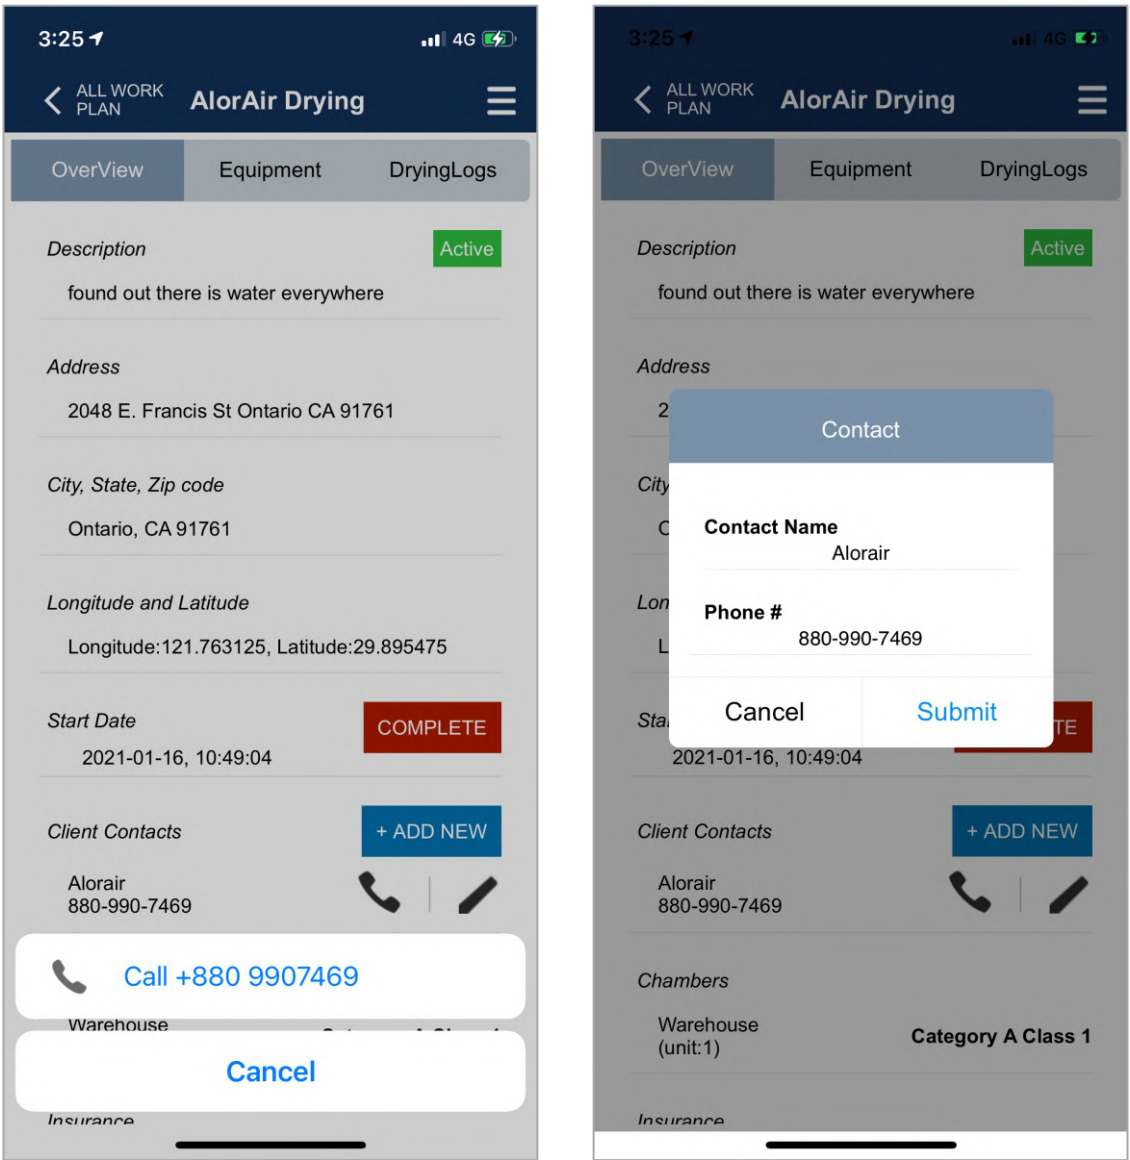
3:25 4G

ALL WORK PLAN AlorAir Drying

OverView Equipment DryingLogs

Description Active

found out there is water everywhere

Address

2048 E. Francis St Ontario CA 91761

City, State, Zip code

Ontario, CA 91761

Longitude and Latitude

Longitude:121.763125, Latitude:29.895475

Start Date COMPLETE

2021-01-16, 10:49:04

Client Contacts + ADD NEW

Alorair
880-990-7469

Call +880 9907469

Warehouse

Cancel

Insurance

3:25 4G

ALL WORK PLAN AlorAir Drying

OverView Equipment DryingLogs

Description Active

found out there is water everywhere

Address

2

Contact

City

C

Contact Name
Alorair

Lon

L

Phone #
880-990-7469

Sta

Cancel Submit

TE

2021-01-16, 10:49:04

Client Contacts + ADD NEW

Alorair
880-990-7469

Chambers

Warehouse
(unit:1)

Category A Class 1

Insurance